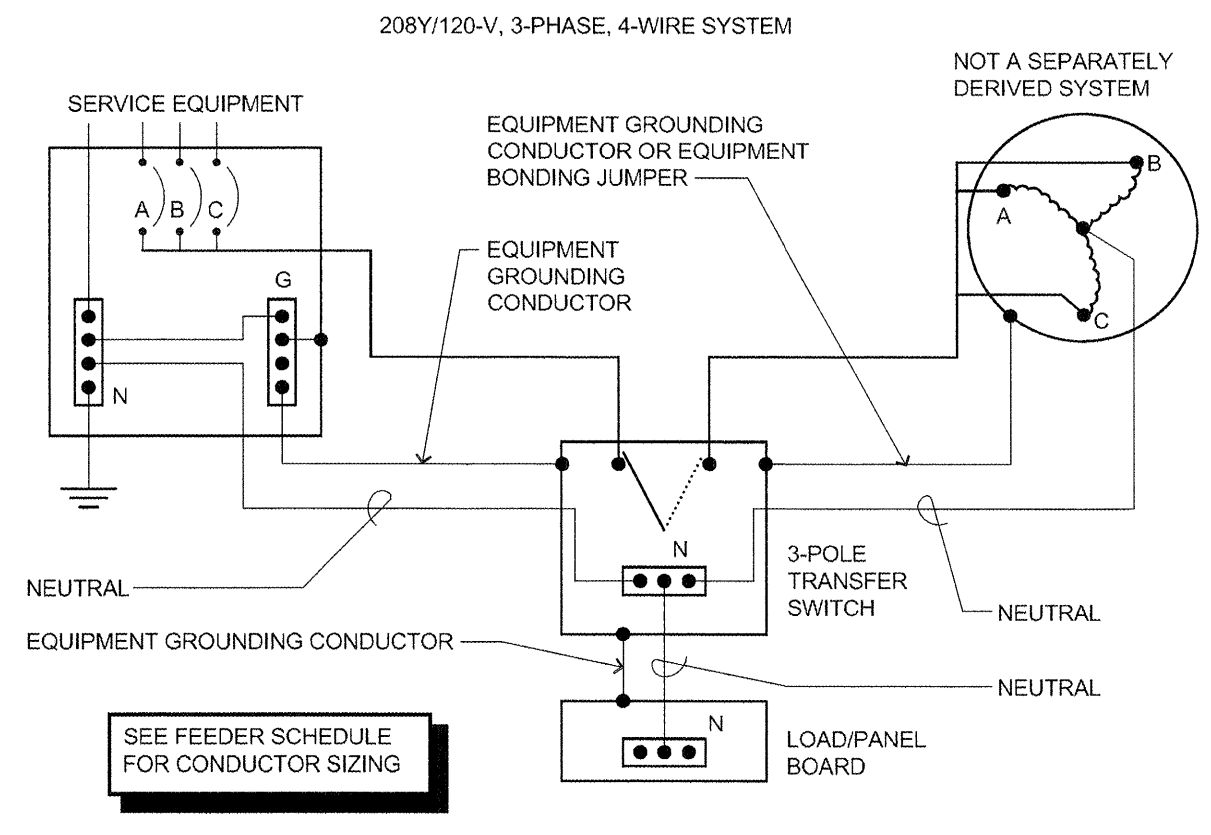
208Y/120-V, 3-PHASE, 4-WIRE SYSTEM

NOT A SEPARATELY DERIVED SYSTEM

SERVICE EQUIPMENT

A B C

G

N

EQUIPMENT GROUNDING CONDUCTOR OR EQUIPMENT BONDING JUMPER

EQUIPMENT GROUNDING CONDUCTOR

B

A

C

N

3-POLE TRANSFER SWITCH

NEUTRAL

NEUTRAL

EQUIPMENT GROUNDING CONDUCTOR

NEUTRAL

N

SEE FEEDER SCHEDULE FOR CONDUCTOR SIZING

LOAD/PANEL BOARD